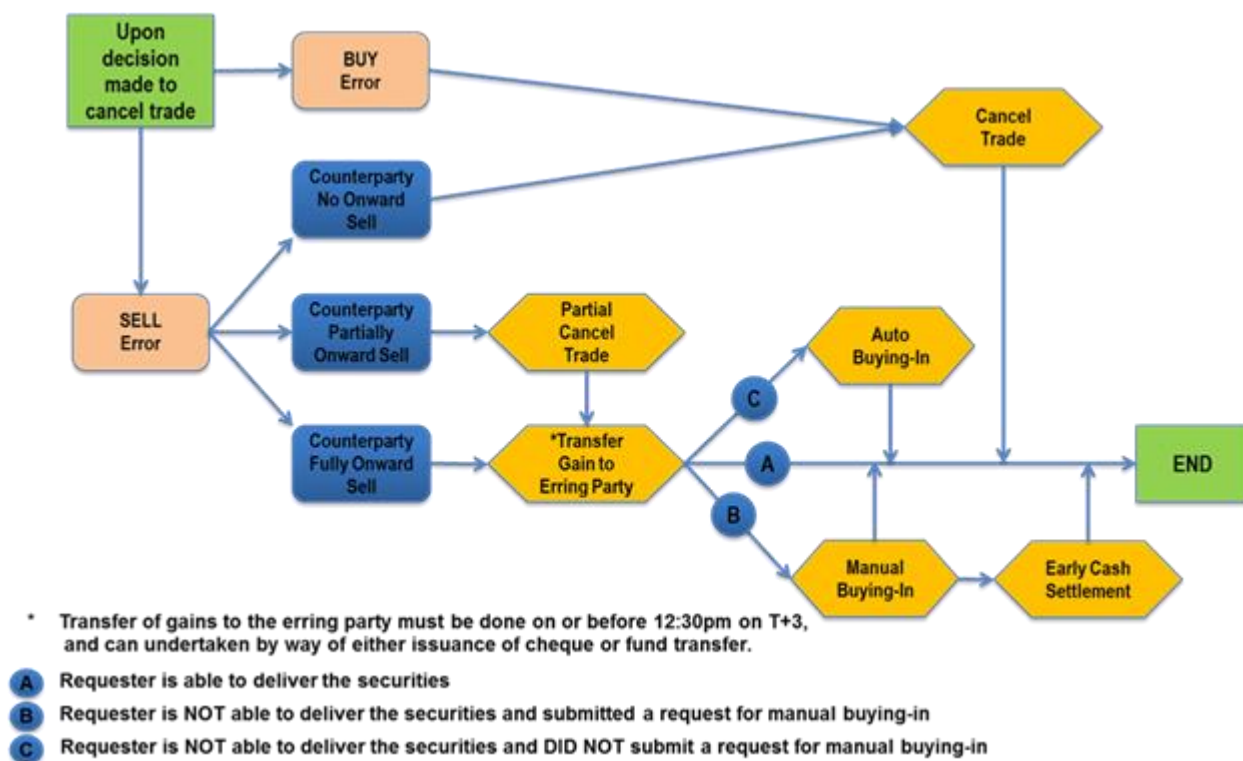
Upon decision made to cancel trade

BUY Error

Cancel Trade

Counterparty No Onward Sell

SELL Error

Counterparty Partially Onward Sell

Partial Cancel Trade

Auto Buying-In

C

Counterparty Fully Onward Sell

*Transfer Gain to Erring Party

A

END

B

Manual Buying-In

Early Cash Settlement

* Transfer of gains to the erring party must be done on or before 12:30pm on T+3, and can undertaken by way of either issuance of cheque or fund transfer.

A Requester is able to deliver the securities

B Requester is NOT able to deliver the securities and submitted a request for manual buying-in

C Requester is NOT able to deliver the securities and DID NOT submit a request for manual buying-in